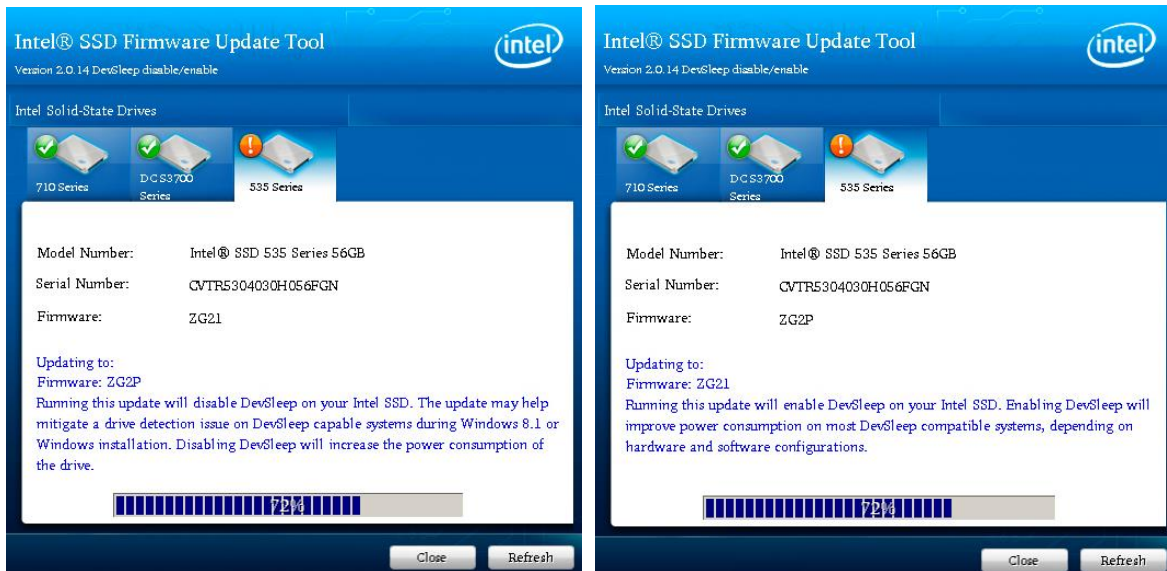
Intel® SSD Firmware Update Tool
Version 2.0.14 DevSleep disable/enable

intel

Intel Solid-State Drives

710 Series

DCS3700 Series

535 Series

Model Number: Intel® SSD 535 Series 56GB

Serial Number: CVTR5304030H056FGN

Firmware: ZG21

Updating to:
Firmware: ZG2P
Running this update will disable DevSleep on your Intel SSD. The update may help mitigate a drive detection issue on DevSleep capable systems during Windows 8.1 or Windows installation. Disabling DevSleep will increase the power consumption of the drive.

72%

Close Refresh

Intel® SSD Firmware Update Tool
Version 2.0.14 DevSleep disable/enable

intel

Intel Solid-State Drives

710 Series

DCS3700 Series

535 Series

Model Number: Intel® SSD 535 Series 56GB

Serial Number: CVTR5304030H056FGN

Firmware: ZG2P

Updating to:
Firmware: ZG21
Running this update will enable DevSleep on your Intel SSD. Enabling DevSleep will improve power consumption on most DevSleep compatible systems, depending on hardware and software configurations.

72%

Close Refresh